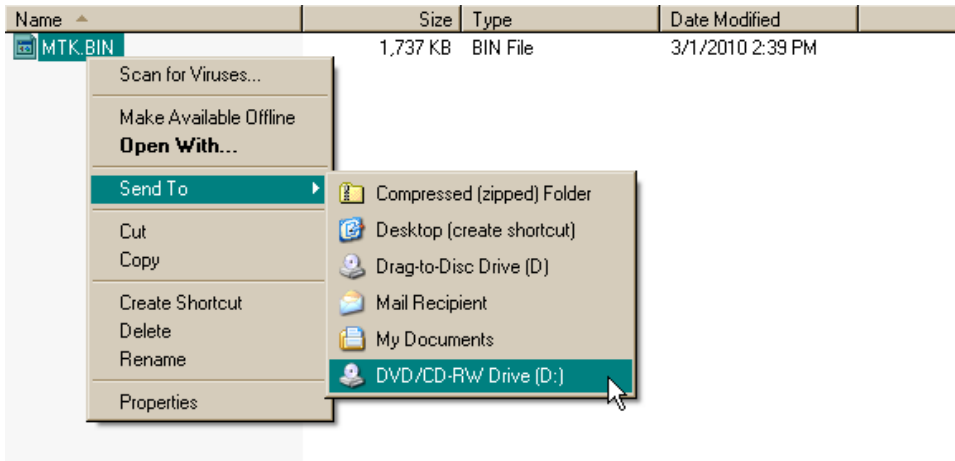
| Name | Size | Type | Date Modified |
|---|---|---|---|
| MTK.BIN | 1,737 KB | BIN File | 3/1/2010 2:39 PM |

Scan for Viruses...

Make Available Offline
Open With...

Send To

Cut
Copy

Create Shortcut
Delete
Rename

Properties

Compressed (zipped) Folder
Desktop (create shortcut)
Drag-to-Disc Drive (D)
Mail Recipient
My Documents
DVD/CD-RW Drive (D:)